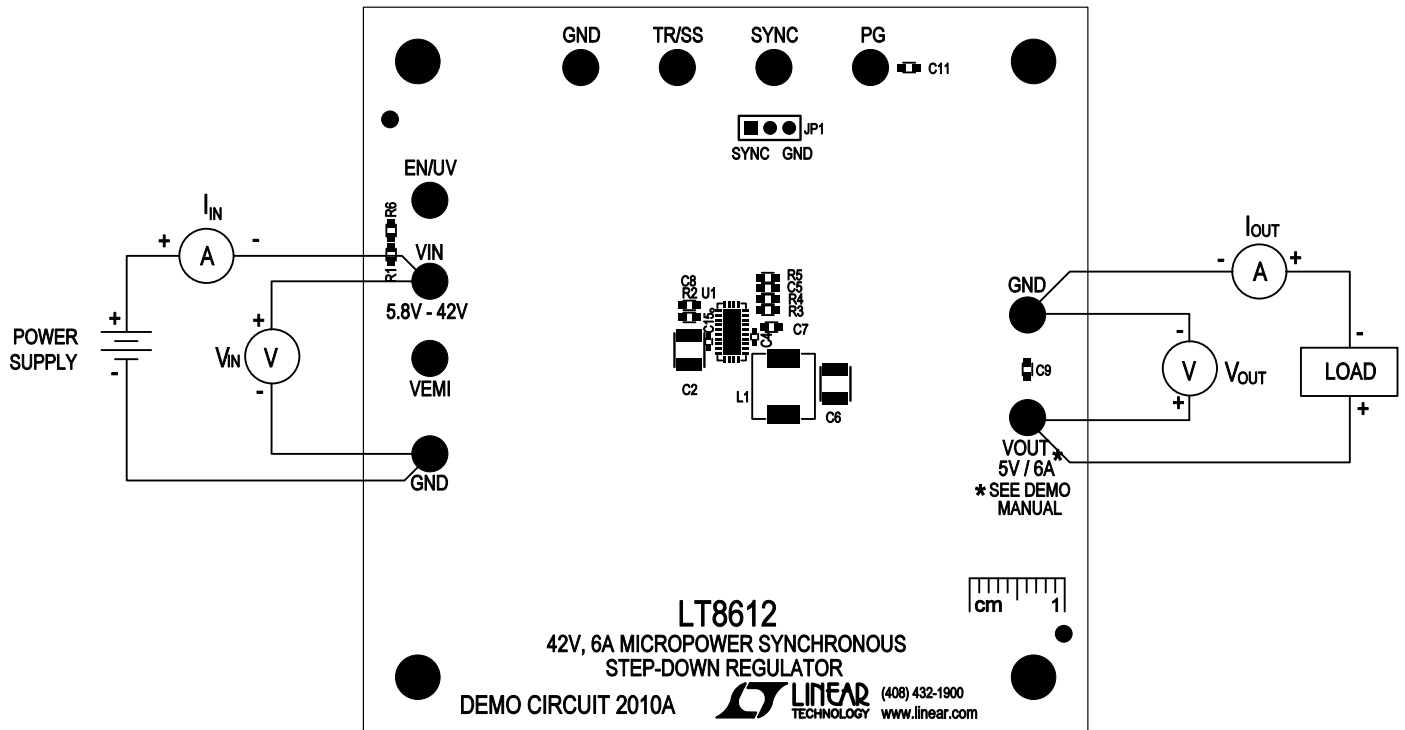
GND TR/SS SYNC PG

C11

JP1

SYNC GND

EN/UV

$I_{IN}$

+ A -

R6

R1

VIN

5.8V - 42V

POWER SUPPLY

+

-

+

$V_{IN}$ V

-

VEMI

GND

C8

R2 U1

C15

C4

C7

C2

R5

C5

R4

R3

L1

C6

$I_{OUT}$

- A +

GND

-

V $V_{OUT}$

+

C9

-

LOAD

+

VOUT *

5V / 6A

* SEE DEMO MANUAL

cm 1

LT8612

42V, 6A MICROPOWER SYNCHRONOUS STEP-DOWN REGULATOR

DEMO CIRCUIT 2010A

LINEAR TECHNOLOGY

(408) 432-1900

www.linear.com